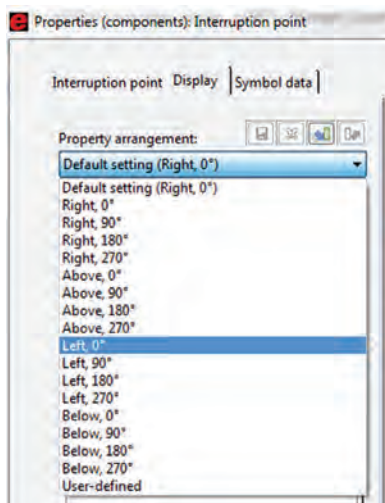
e Properties (components): Interruption point

Interruption point Display Symbol data

Property arrangement:

Default setting (Right, 0°)

Default setting (Right, 0°)
Right, 0°
Right, 90°
Right, 180°
Right, 270°
Above, 0°
Above, 90°
Above, 180°
Above, 270°
Left, 0°
Left, 90°
Left, 180°
Left, 270°
Below, 0°
Below, 90°
Below, 180°
Below, 270°
User-defined